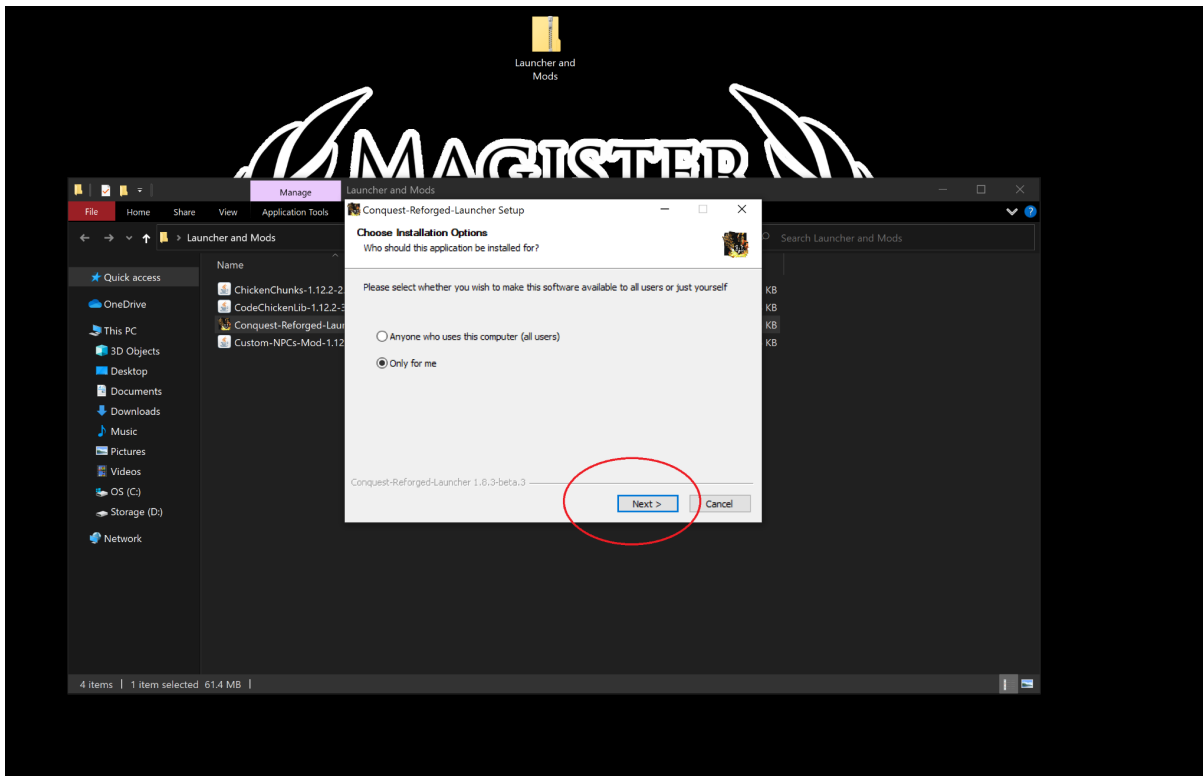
Launcher and Mods

MAGISTER

Manage
Launcher and Mods
File
Home
Share
View
Application Tools
Launcher and Mods
Search Launcher and Mods

Quick access
OneDrive
This PC
3D Objects
Desktop
Documents
Downloads
Music
Pictures
Videos
OS (C:)
Storage (D:)
Network

Name
ChickenChunks-1.12.2-2
CodeChickenLib-1.12.2-3
Conquest-Reforged-Laun
Custom-NPCs-Mod-1.12
KB
KB
KB
KB

Conquest-Reforged-Launcher Setup
Choose Installation Options
Who should this application be installed for?

Please select whether you wish to make this software available to all users or just yourself

Anyone who uses this computer (all users)
Only for me

Conquest-Reforged-Launcher 1.8.3-beta.3
Next >
Cancel

4 items | 1 item selected 61.4 MB |